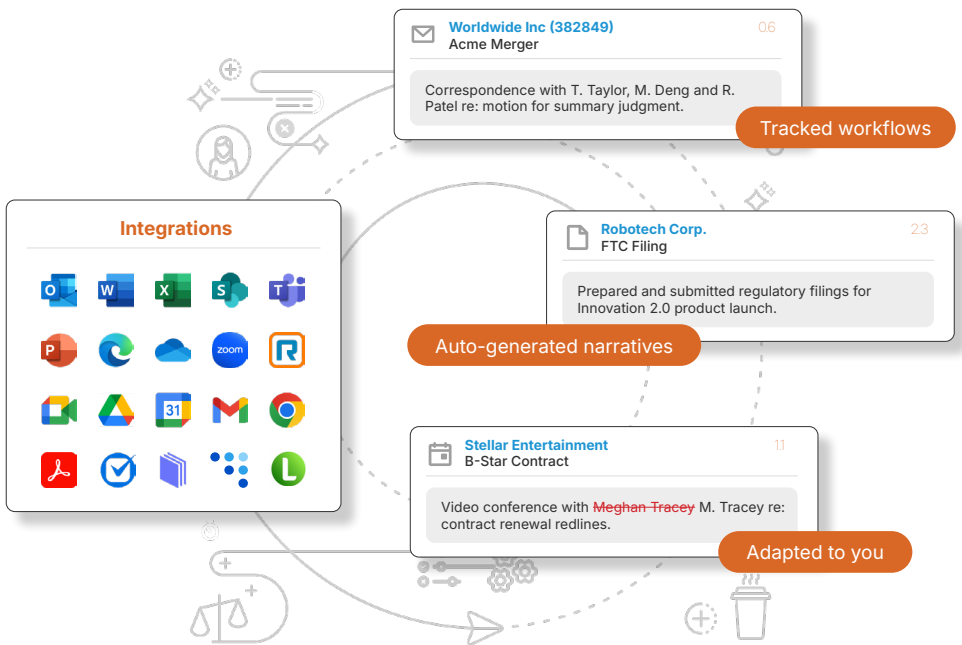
Worldwide Inc (382849)
Acme Merger
0.6

Correspondence with T. Taylor, M. Deng and R. Patel re: motion for summary judgment.

Tracked workflows

Integrations

O W X S T
P zoom R
31 M
L

Robotech Corp.
FTC Filing
2.3

Prepared and submitted regulatory filings for Innovation 2.0 product launch.

Auto-generated narratives

Stellar Entertainment
B-Star Contract
1.1

Video conference with ~~Meghan Tracey~~ M. Tracey re: contract renewal redlines.

Adapted to you